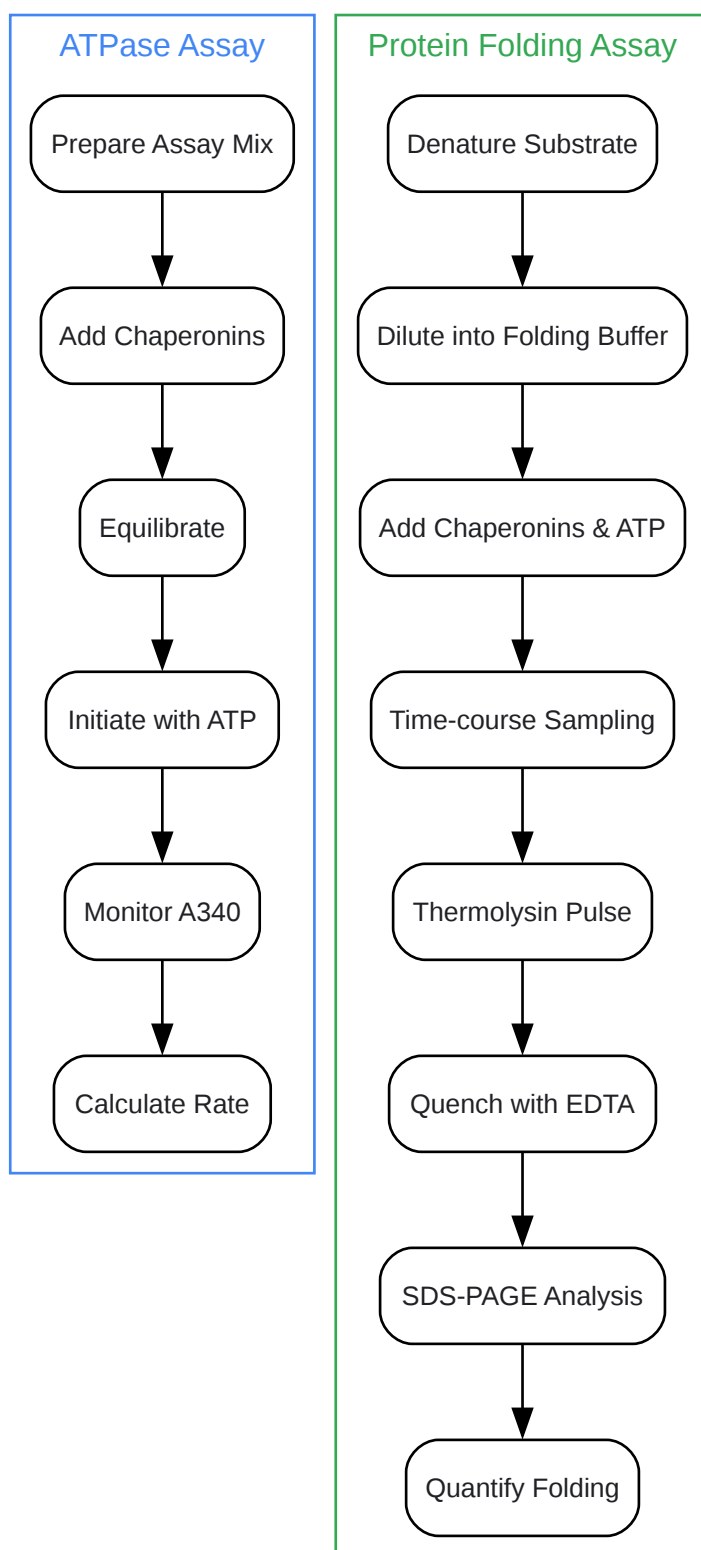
ATPase Assay

Prepare Assay Mix

Add Chaperonins

Equilibrate

Initiate with ATP

Monitor A340

Calculate Rate

Protein Folding Assay

Denature Substrate

Dilute into Folding Buffer

Add Chaperonins & ATP

Time-course Sampling

Thermolysin Pulse

Quench with EDTA

SDS-PAGE Analysis

Quantify Folding